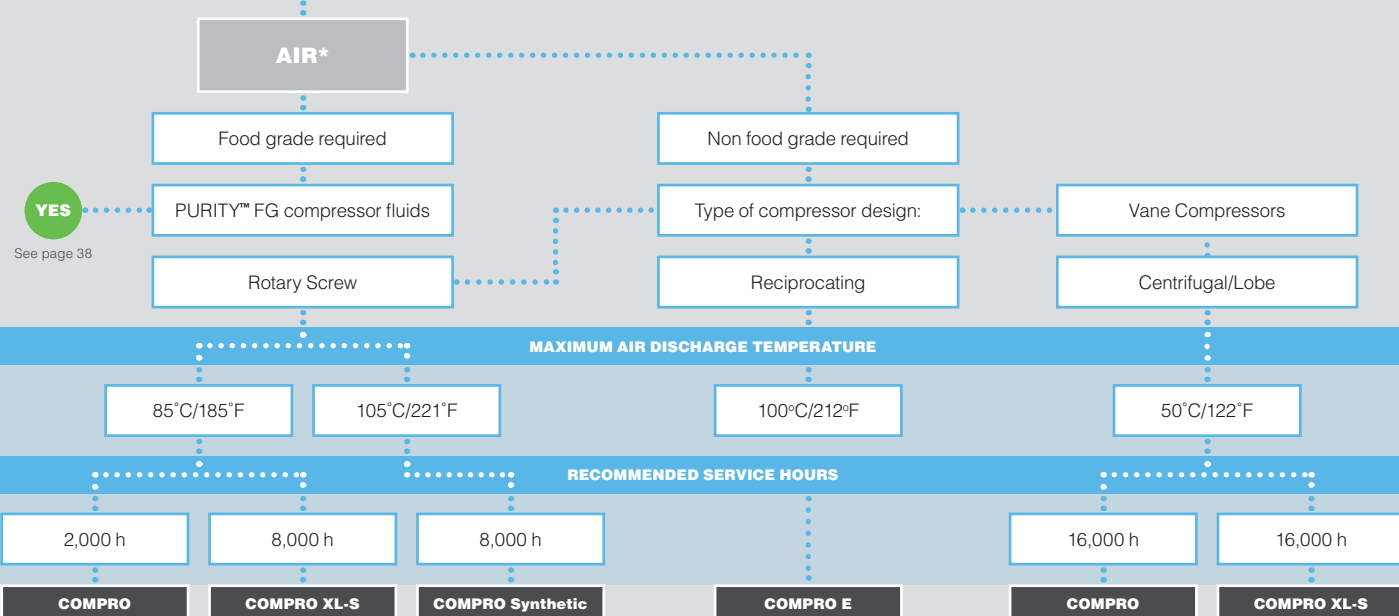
AIR*

Food grade required

Non food grade required

YES

See page 38

PURITY™ FG compressor fluids

Type of compressor design:

Vane Compressors

Rotary Screw

Reciprocating

Centrifugal/Lobe

MAXIMUM AIR DISCHARGE TEMPERATURE

85˚C/185˚F

105˚C/221˚F

100ºC/212ºF

50˚C/122˚F

RECOMMENDED SERVICE HOURS

2,000 h

8,000 h

8,000 h

16,000 h

16,000 h

COMPRO

COMPRO XL-S

COMPRO Synthetic

COMPRO E

COMPRO

COMPRO XL-S